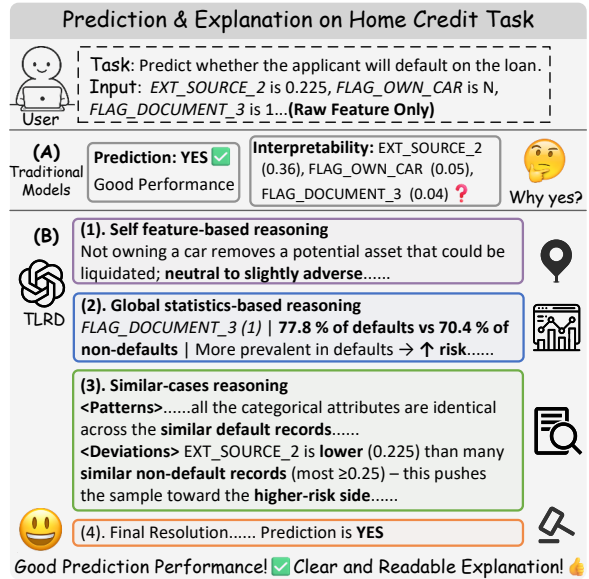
Prediction & Explanation on Home Credit Task

User

Task: Predict whether the applicant will default on the loan.
Input: *EXT_SOURCE_2* is 0.225, *FLAG_OWN_CAR* is N, *FLAG_DOCUMENT_3* is 1...**(Raw Feature Only)**

(A) Traditional Models

**Prediction: YES** ✅
Good Performance

**Interpretability:** EXT_SOURCE_2 (0.36), FLAG_OWN_CAR (0.05), FLAG_DOCUMENT_3 (0.04) ❓

Why yes?

(B)

TLRD

**(1). Self feature-based reasoning**
Not owning a car removes a potential asset that could be liquidated; **neutral to slightly adverse**......

**(2). Global statistics-based reasoning**
*FLAG_DOCUMENT_3 (1)* | **77.8 % of defaults vs 70.4 % of non-defaults** | More prevalent in defaults → **↑ risk**......

**(3). Similar-cases reasoning**
**<Patterns>**......all the categorical attributes are identical across the **similar default records**......
**<Deviations>** EXT_SOURCE_2 is **lower** (0.225) than many **similar non-default records** (most ≥0.25) – this pushes the sample toward the **higher-risk side**......

(4). Final Resolution...... Prediction is **YES**

Good Prediction Performance! ✅ Clear and Readable Explanation! 👍